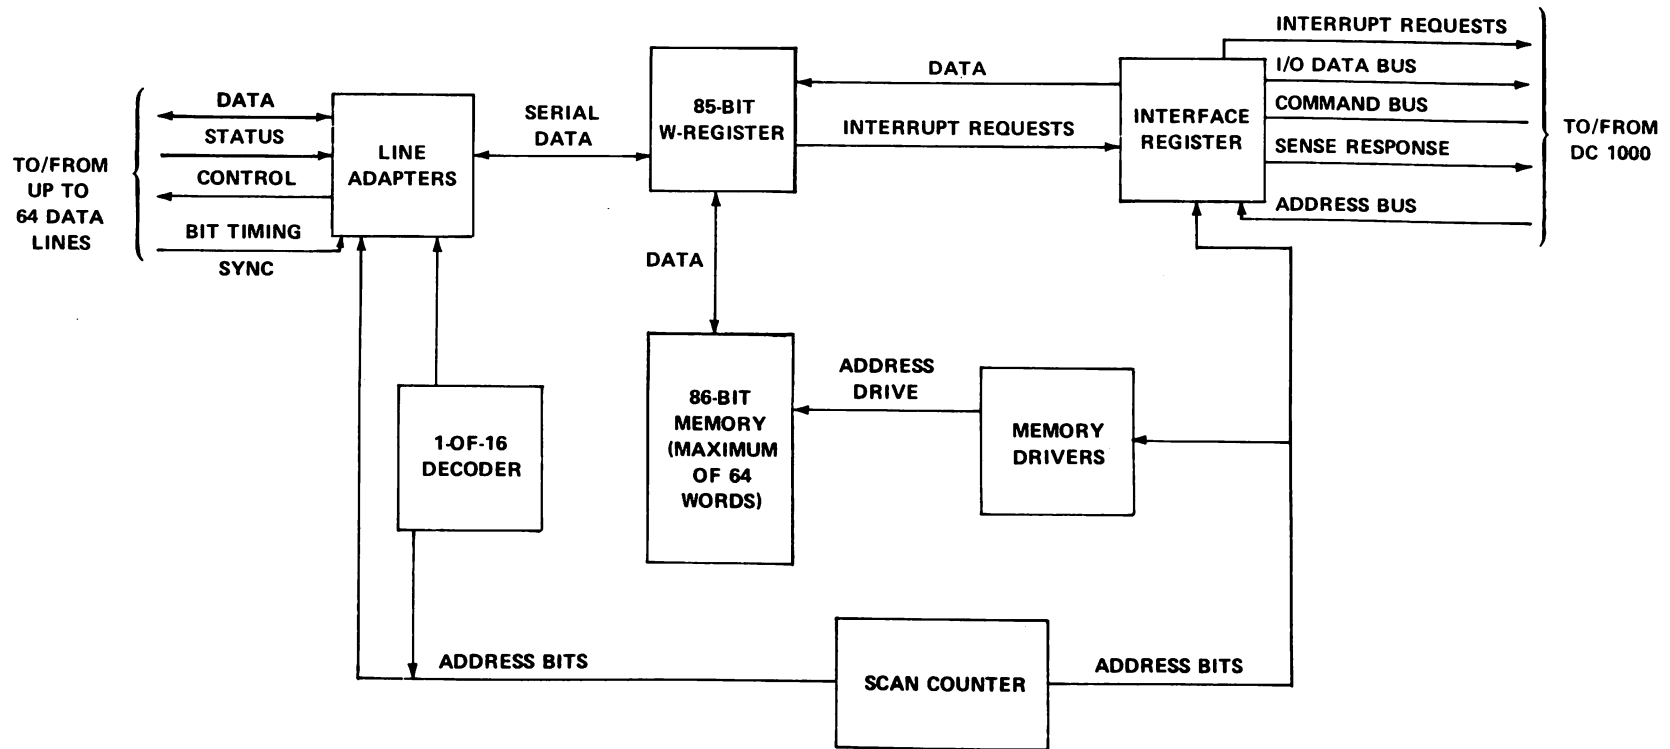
TO/FROM UP TO 64 DATA LINES

DATA

STATUS

CONTROL

BIT TIMING

SYNC

LINE ADAPTERS

SERIAL DATA

85-BIT W-REGISTER

DATA

INTERRUPT REQUESTS

INTERFACE REGISTER

INTERRUPT REQUESTS

I/O DATA BUS

COMMAND BUS

SENSE RESPONSE

ADDRESS BUS

TO/FROM DC 1000

DATA

86-BIT MEMORY (MAXIMUM OF 64 WORDS)

ADDRESS DRIVE

MEMORY DRIVERS

1-OF-16 DECODER

ADDRESS BITS

SCAN COUNTER

ADDRESS BITS